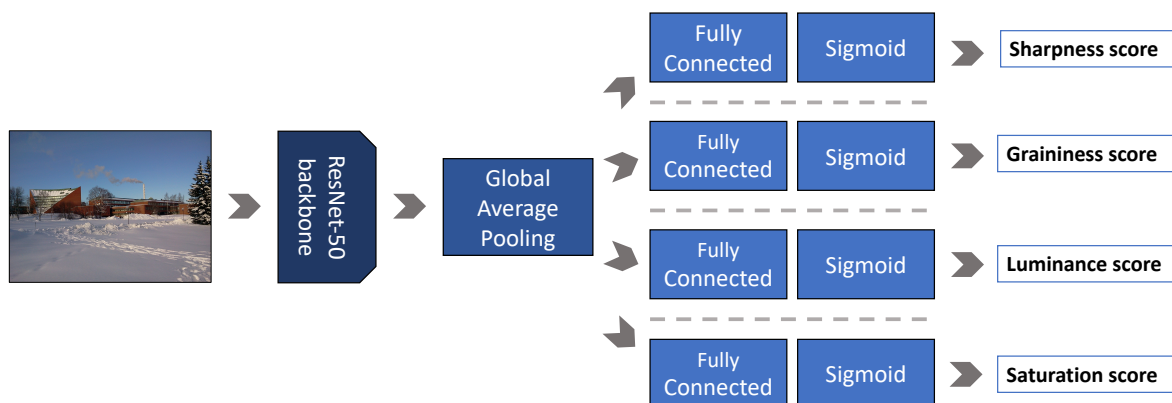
ResNet-50 backbone

Global Average Pooling

Fully Connected

Sigmoid

Sharpness score

Fully Connected

Sigmoid

Graininess score

Fully Connected

Sigmoid

Luminance score

Fully Connected

Sigmoid

Saturation score